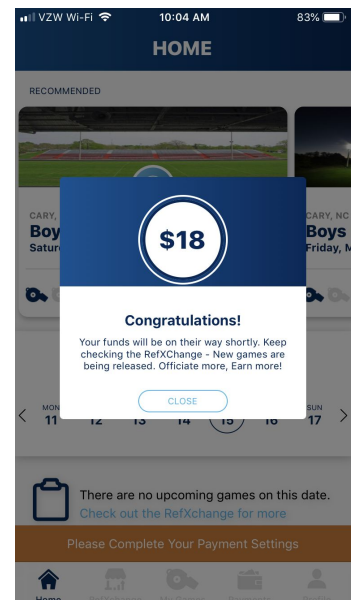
VZW Wi-Fi 10:04 AM 83%

HOME

RECOMMENDED

CARY,
Boy
Satur

CARY, NC
Boys
Friday, M

$18

Congratulations!

Your funds will be on their way shortly. Keep checking the RefXChange - New games are being released. Officiate more, Earn more!

CLOSE

MON 11 12 13 14 15 16 SUN 17

There are no upcoming games on this date.
Check out the RefXchange for more

Please Complete Your Payment Settings

Home